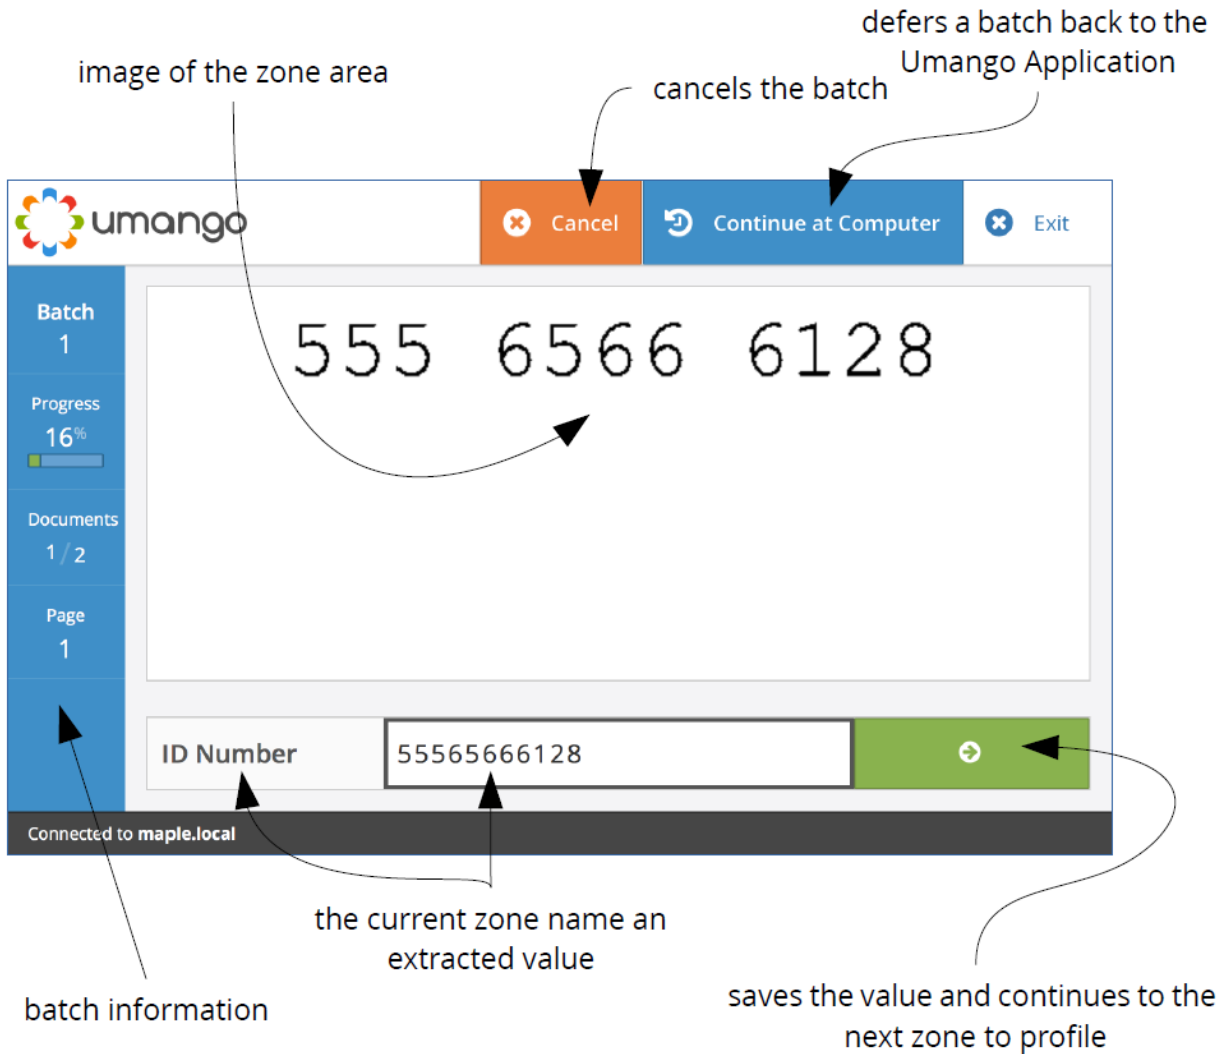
defers a batch back to the Umango Application

image of the zone area

cancels the batch

umango

Cancel

Continue at Computer

Exit

Batch
1

Progress
16%

Documents
1 / 2

Page
1

555 6566 6128

ID Number

55565666128

Connected to maple.local

the current zone name an extracted value

batch information

saves the value and continues to the next zone to profile